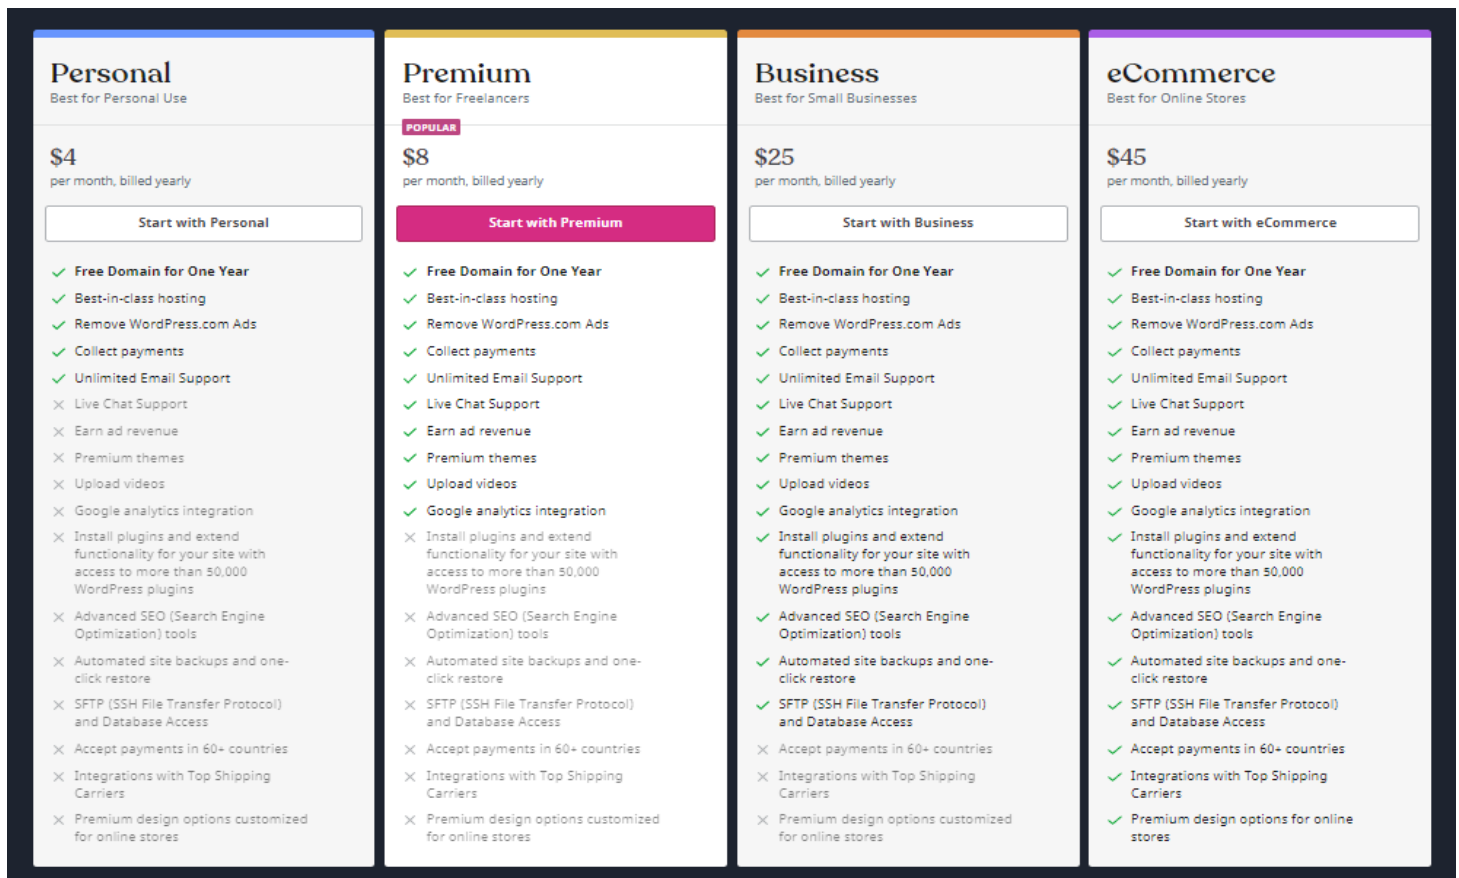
Personal
Best for Personal Use

$4
per month, billed yearly

Start with Personal

Free Domain for One Year
Best-in-class hosting
Remove WordPress.com Ads
Collect payments
Unlimited Email Support
Live Chat Support
Earn ad revenue
Premium themes
Upload videos
Google analytics integration
Install plugins and extend functionality for your site with access to more than 50,000 WordPress plugins
Advanced SEO (Search Engine Optimization) tools
Automated site backups and one-click restore
SFTP (SSH File Transfer Protocol) and Database Access
Accept payments in 60+ countries
Integrations with Top Shipping Carriers
Premium design options customized for online stores

Premium
Best for Freelancers
POPULAR

$8
per month, billed yearly

Start with Premium

Free Domain for One Year
Best-in-class hosting
Remove WordPress.com Ads
Collect payments
Unlimited Email Support
Live Chat Support
Earn ad revenue
Premium themes
Upload videos
Google analytics integration
Install plugins and extend functionality for your site with access to more than 50,000 WordPress plugins
Advanced SEO (Search Engine Optimization) tools
Automated site backups and one-click restore
SFTP (SSH File Transfer Protocol) and Database Access
Accept payments in 60+ countries
Integrations with Top Shipping Carriers
Premium design options customized for online stores

Business
Best for Small Businesses

$25
per month, billed yearly

Start with Business

Free Domain for One Year
Best-in-class hosting
Remove WordPress.com Ads
Collect payments
Unlimited Email Support
Live Chat Support
Earn ad revenue
Premium themes
Upload videos
Google analytics integration
Install plugins and extend functionality for your site with access to more than 50,000 WordPress plugins
Advanced SEO (Search Engine Optimization) tools
Automated site backups and one-click restore
SFTP (SSH File Transfer Protocol) and Database Access
Accept payments in 60+ countries
Integrations with Top Shipping Carriers
Premium design options customized for online stores

eCommerce
Best for Online Stores

$45
per month, billed yearly

Start with eCommerce

Free Domain for One Year
Best-in-class hosting
Remove WordPress.com Ads
Collect payments
Unlimited Email Support
Live Chat Support
Earn ad revenue
Premium themes
Upload videos
Google analytics integration
Install plugins and extend functionality for your site with access to more than 50,000 WordPress plugins
Advanced SEO (Search Engine Optimization) tools
Automated site backups and one-click restore
SFTP (SSH File Transfer Protocol) and Database Access
Accept payments in 60+ countries
Integrations with Top Shipping Carriers
Premium design options for online stores